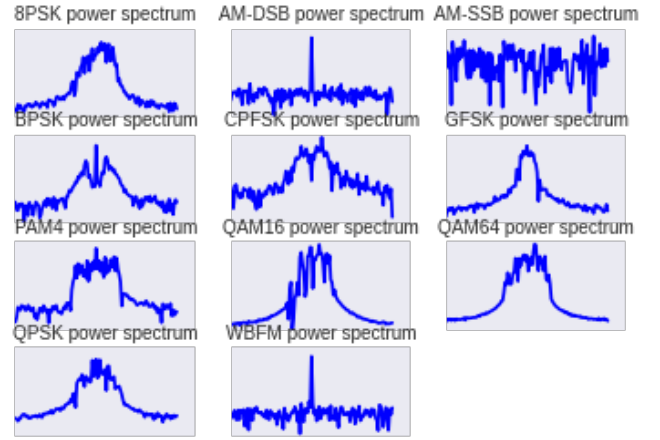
8PSK power spectrum
AM-DSB power spectrum
AM-SSB power spectrum
BPSK power spectrum
CPFSK power spectrum
GFSK power spectrum
PAM4 power spectrum
QAM16 power spectrum
QAM64 power spectrum
QPSK power spectrum
WBFM power spectrum